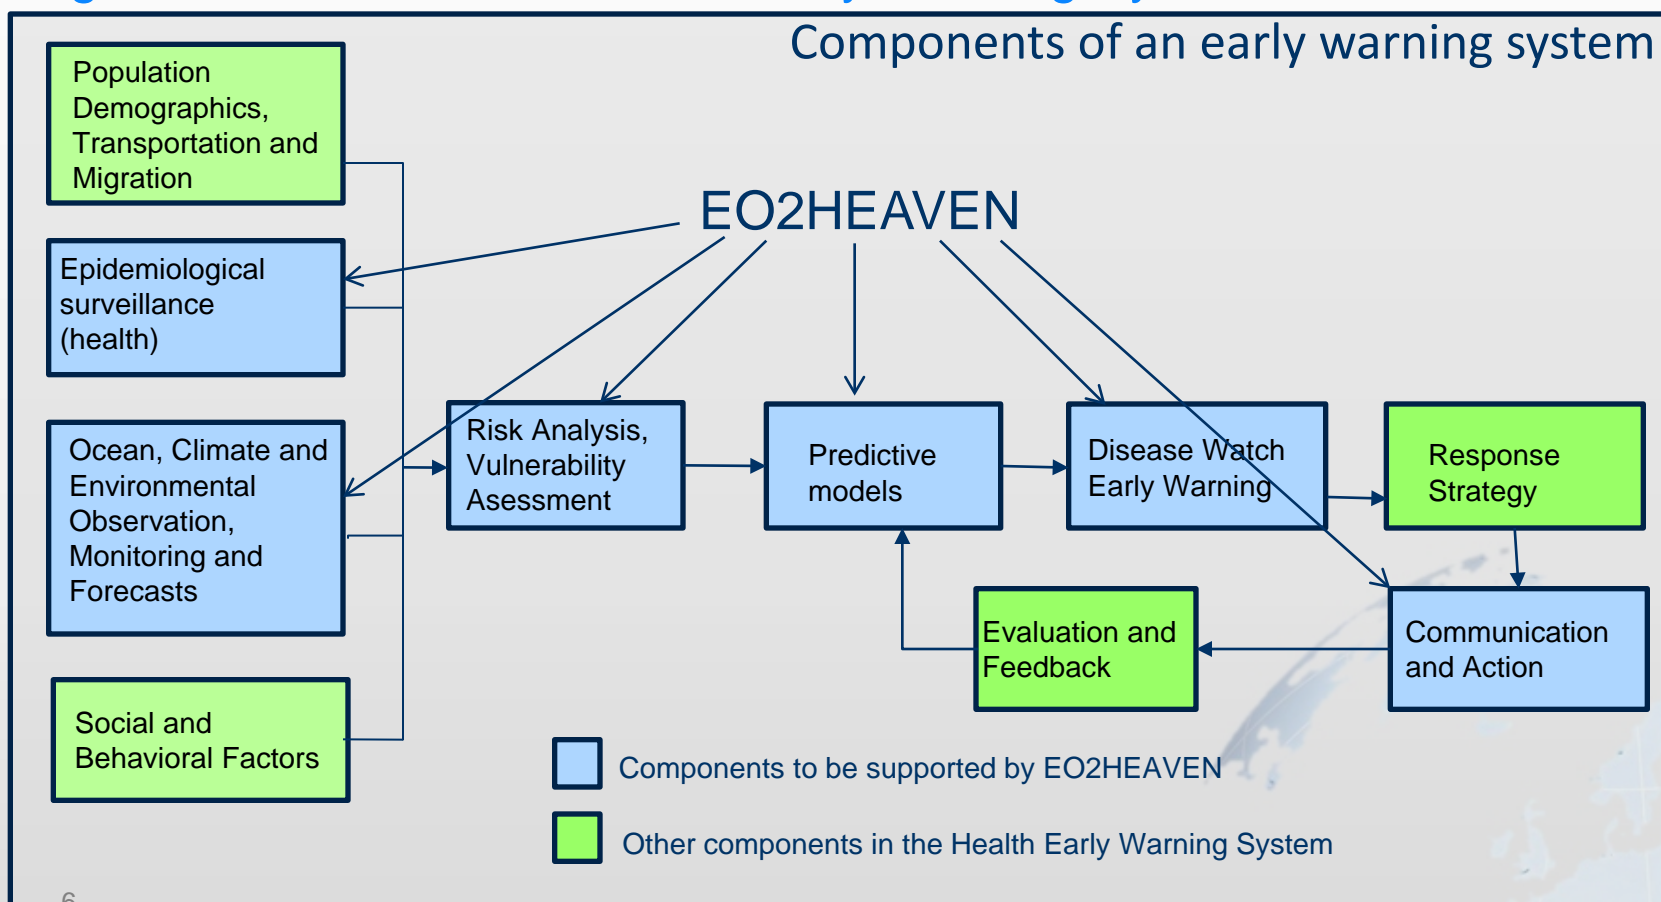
Components of an early warning system

Population Demographics, Transportation and Migration

Epidemiological surveillance (health)

Ocean, Climate and Environmental Observation, Monitoring and Forecasts

Social and Behavioral Factors

EO2HEAVEN

Risk Analysis, Vulnerability Asessment

Predictive models

Disease Watch Early Warning

Response Strategy

Evaluation and Feedback

Communication and Action

Components to be supported by EO2HEAVEN

Other components in the Health Early Warning System

6